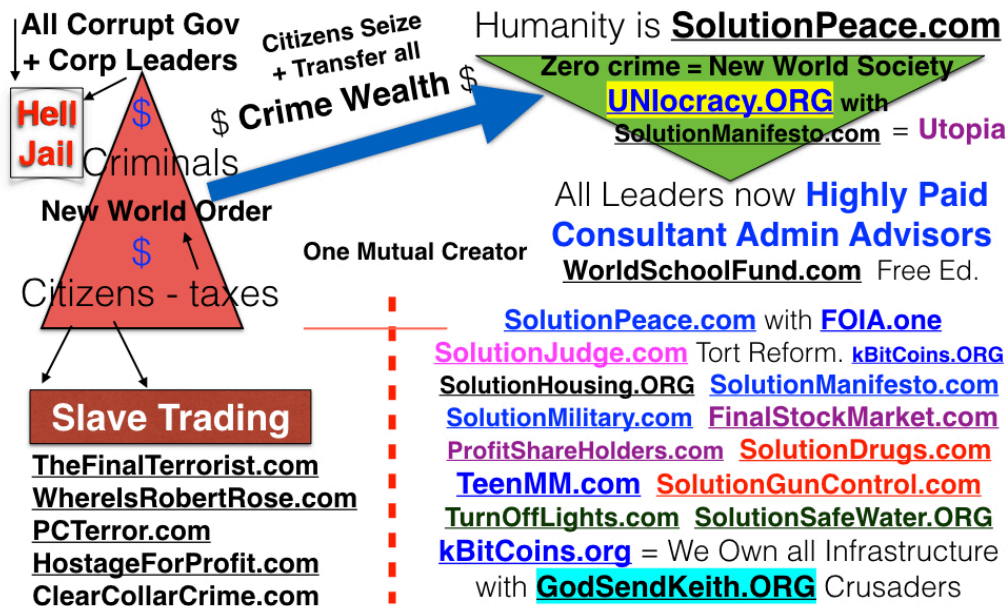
All Corrupt Gov + Corp Leaders

Hell Jail

$

Criminals

New World Order

$

Citizens - taxes

Slave Trading

TheFinalTerrorist.com
WhereIsRobertRose.com
PCTerror.com
HostageForProfit.com
ClearCollarCrime.com

Citizens Seize + Transfer all

$ Crime Wealth $

One Mutual Creator

Humanity is SolutionPeace.com

Zero crime = New World Society
UNIocracy.ORG with
SolutionManifesto.com = Utopia

All Leaders now Highly Paid Consultant Admin Advisors
WorldSchoolFund.com Free Ed.

SolutionPeace.com with FOIA.one
SolutionJudge.com Tort Reform. kBitCoins.ORG
SolutionHousing.ORG SolutionManifesto.com
SolutionMilitary.com FinalStockMarket.com
ProfitShareHolders.com SolutionDrugs.com
TeenMM.com SolutionGunControl.com
TurnOffLights.com SolutionSafeWater.ORG
kBitCoins.org = We Own all Infrastructure
with GodSendKeith.ORG Crusaders